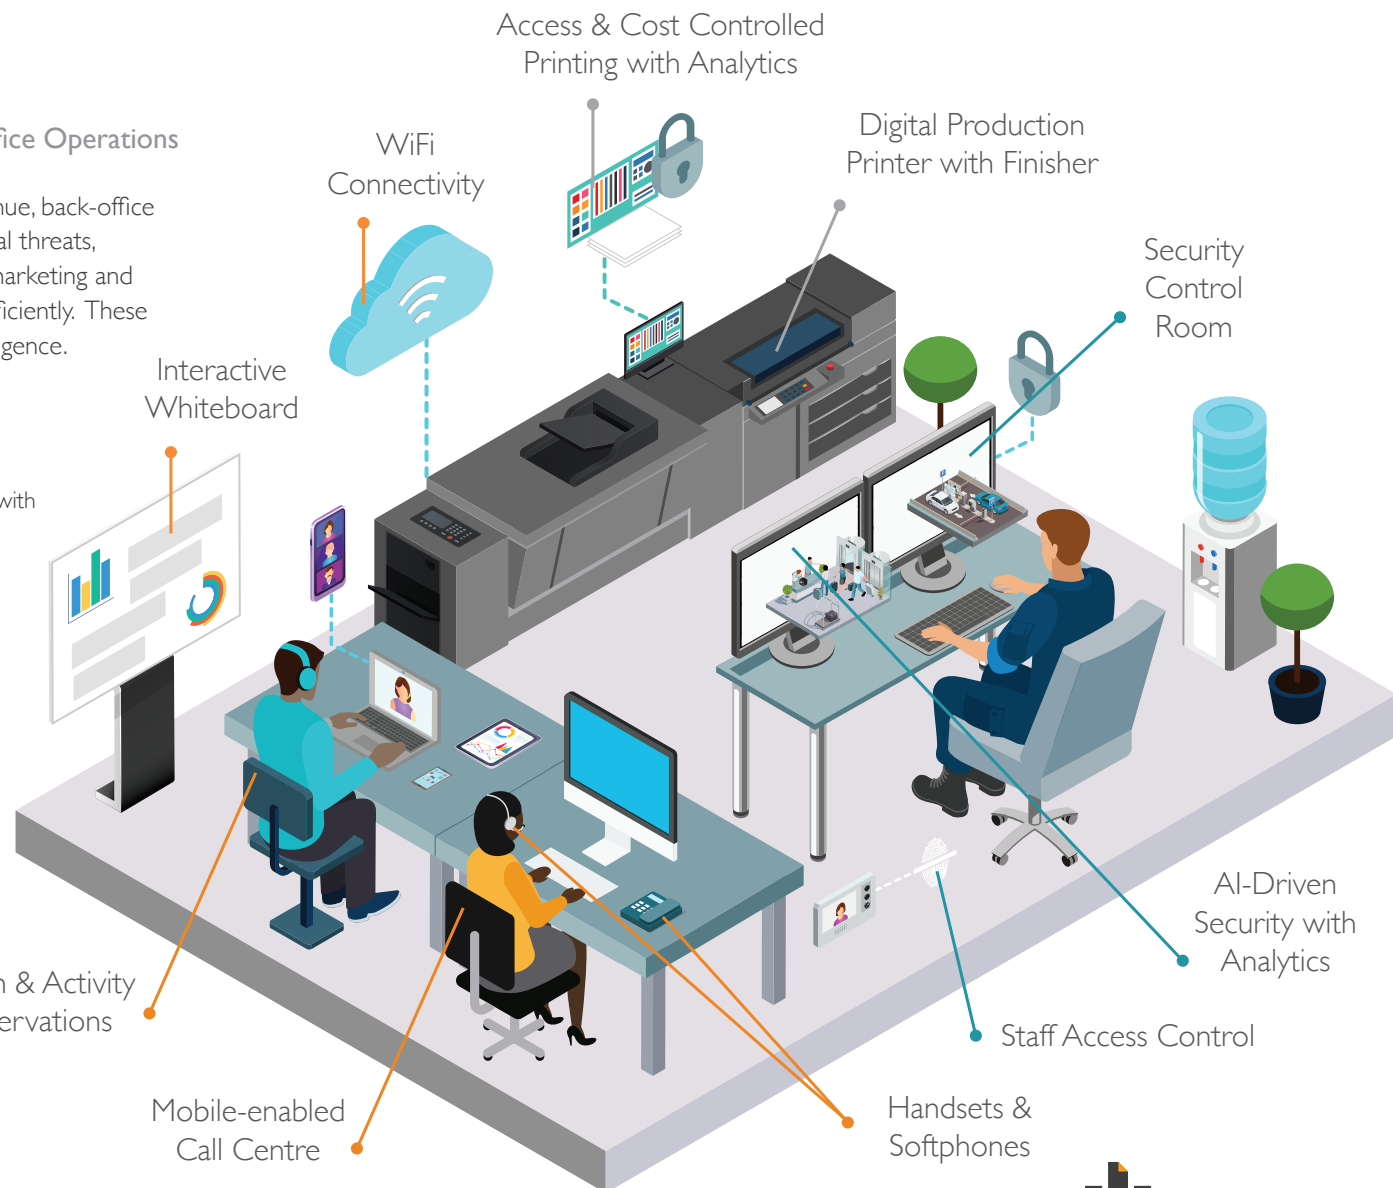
Access & Cost Controlled Printing with Analytics

fice Operations

nue, back-office al threats, marketing and ficiently. These gence.

WiFi Connectivity

Digital Production Printer with Finisher

Security Control Room

Interactive Whiteboard

with

n & Activity ervations

Mobile-enabled Call Centre

AI-Driven Security with Analytics

Staff Access Control

Handsets & Softphones